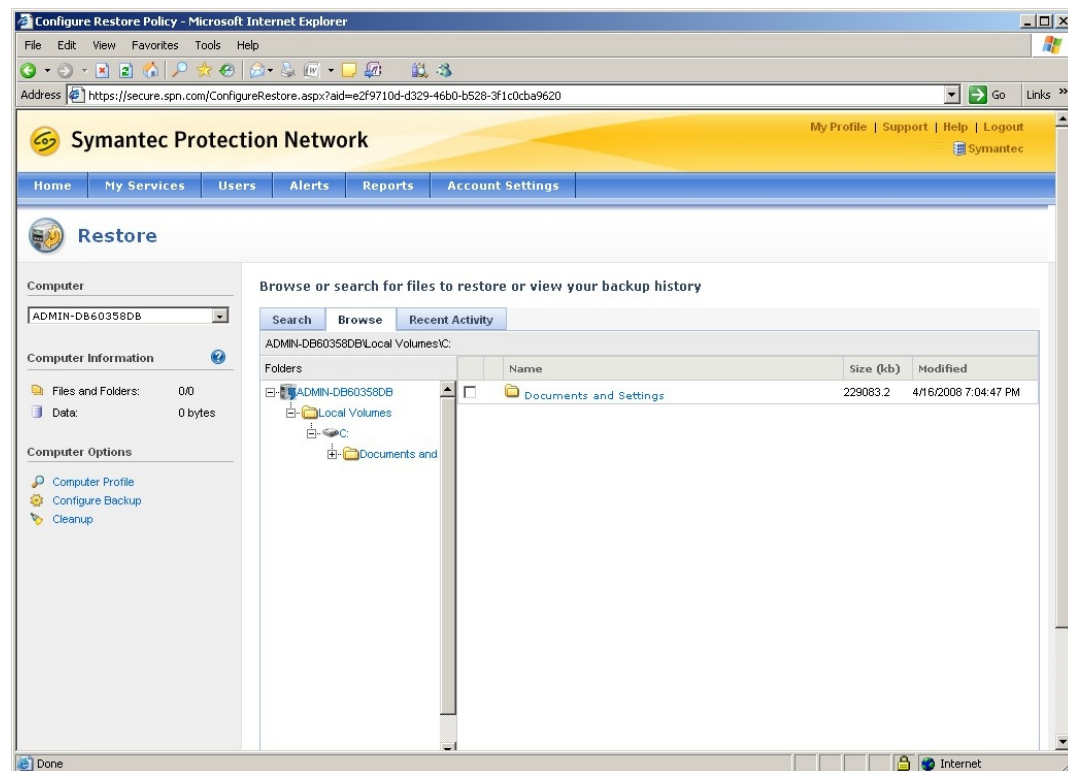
Configure Restore Policy - Microsoft Internet Explorer

File Edit View Favorites Tools Help

Address https://secure.spn.com/ConfigureRestore.aspx?aid=e2f9710d-d329-46b0-b528-3f1c0cba9620 Go Links »

Symantec Protection Network

My Profile | Support | Help | Logout

Symantec

Home My Services Users Alerts Reports Account Settings

Restore

Computer

ADMIN-DB60358DB

Computer Information

Files and Folders: 0/0
Data: 0 bytes

Computer Options

Computer Profile
Configure Backup
Cleanup

Browse or search for files to restore or view your backup history

Search Browse Recent Activity

ADMIN-DB60358DB\Local Volumes\C:

Folders

ADMIN-DB60358DB
Local Volumes
C:
Documents and

| | Name | Size (kb) | Modified |
|---|---|---|---|
| ☐ | Documents and Settings | 229083.2 | 4/16/2008 7:04:47 PM |

Done Internet